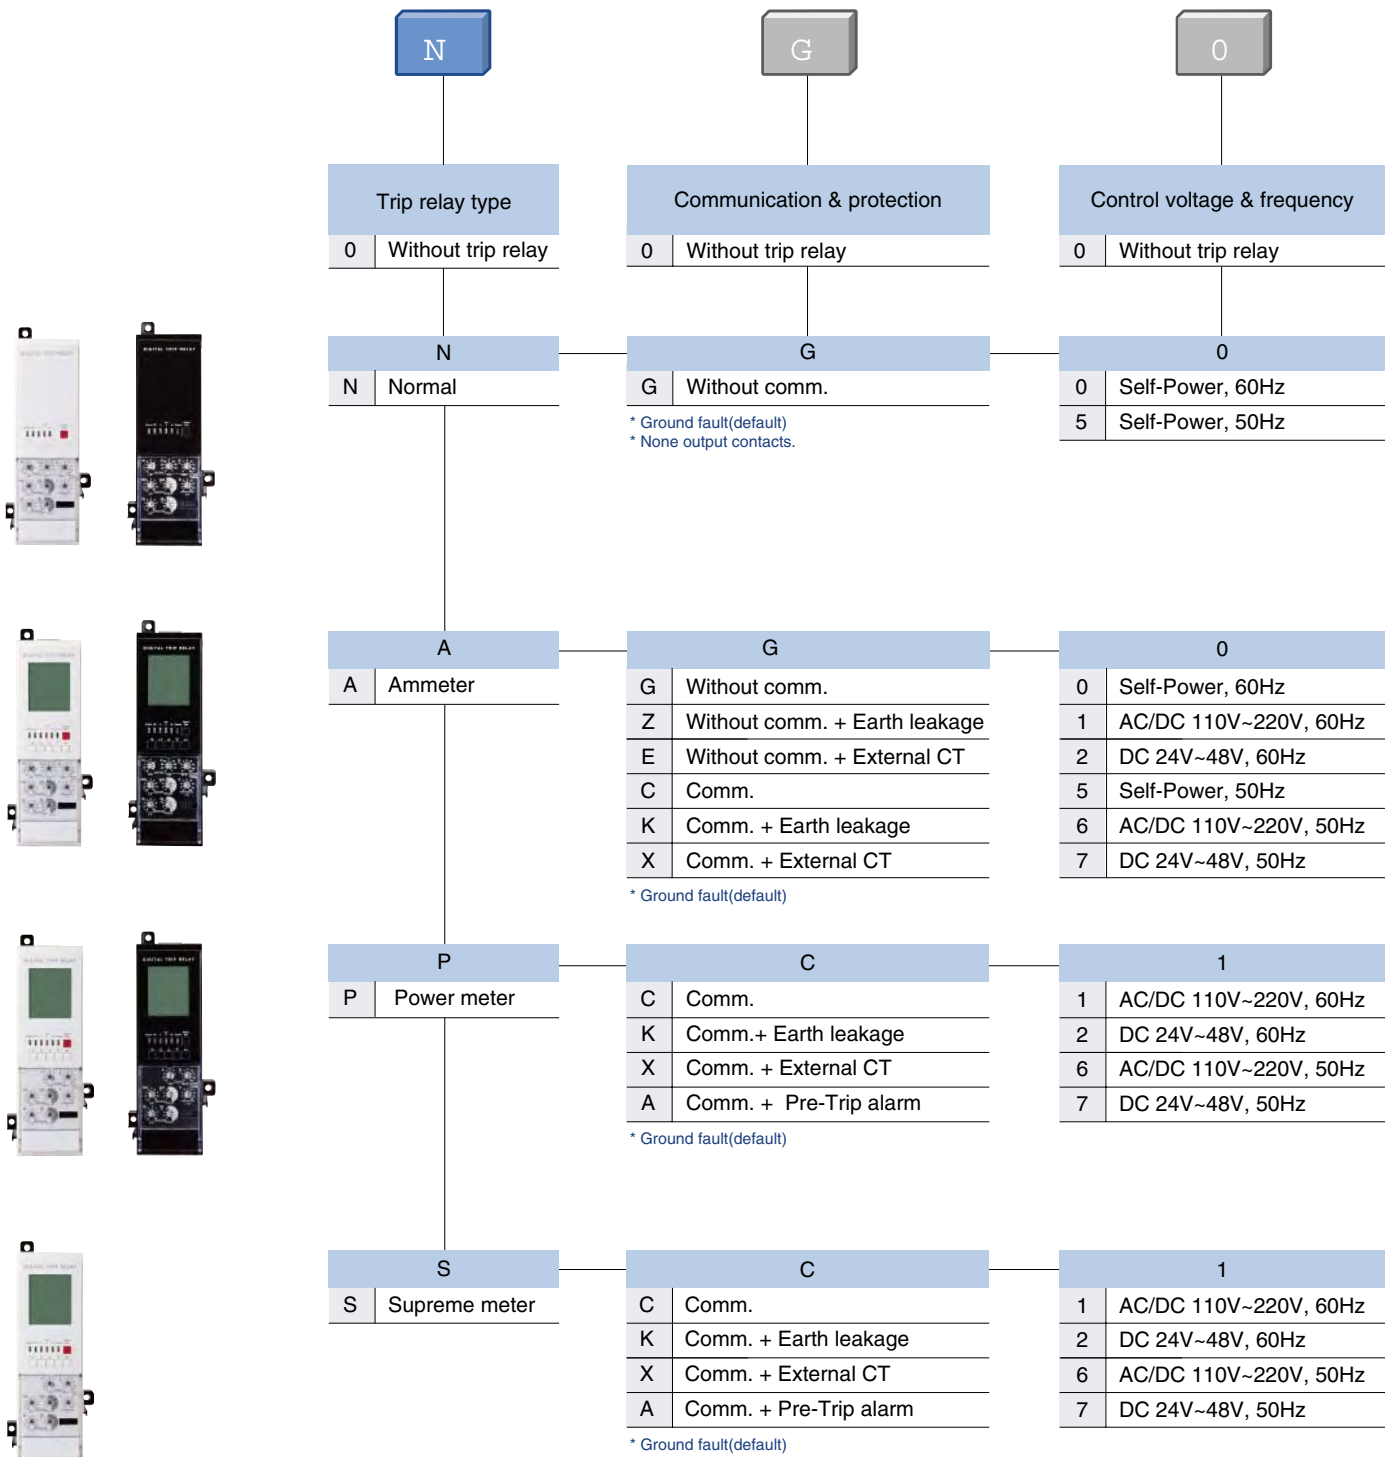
N

G

0

Trip relay type

| 0 | Without trip relay |
|---|---|

Communication & protection

| 0 | Without trip relay |
|---|---|

Control voltage & frequency

| 0 | Without trip relay |
|---|---|

N

| N | Normal |
|---|---|

G

| G | Without comm. |
|---|---|

* Ground fault(default)
* None output contacts.

0

| 0 | Self-Power, 60Hz |
|---|---|
| 5 | Self-Power, 50Hz |

A

| A | Ammeter |
|---|---|

G

| G | Without comm. |
|---|---|
| Z | Without comm. + Earth leakage |
| E | Without comm. + External CT |
| C | Comm. |
| K | Comm. + Earth leakage |
| X | Comm. + External CT |

* Ground fault(default)

0

| 0 | Self-Power, 60Hz |
|---|---|
| 1 | AC/DC 110V~220V, 60Hz |
| 2 | DC 24V~48V, 60Hz |
| 5 | Self-Power, 50Hz |
| 6 | AC/DC 110V~220V, 50Hz |
| 7 | DC 24V~48V, 50Hz |

P

| P | Power meter |
|---|---|

C

| C | Comm. |
|---|---|
| K | Comm.+ Earth leakage |
| X | Comm. + External CT |
| A | Comm. + Pre-Trip alarm |

* Ground fault(default)

1

| 1 | AC/DC 110V~220V, 60Hz |
|---|---|
| 2 | DC 24V~48V, 60Hz |
| 6 | AC/DC 110V~220V, 50Hz |
| 7 | DC 24V~48V, 50Hz |

S

| S | Supreme meter |
|---|---|

C

| C | Comm. |
|---|---|
| K | Comm. + Earth leakage |
| X | Comm. + External CT |
| A | Comm. + Pre-Trip alarm |

* Ground fault(default)

1

| 1 | AC/DC 110V~220V, 60Hz |
|---|---|
| 2 | DC 24V~48V, 60Hz |
| 6 | AC/DC 110V~220V, 50Hz |
| 7 | DC 24V~48V, 50Hz |